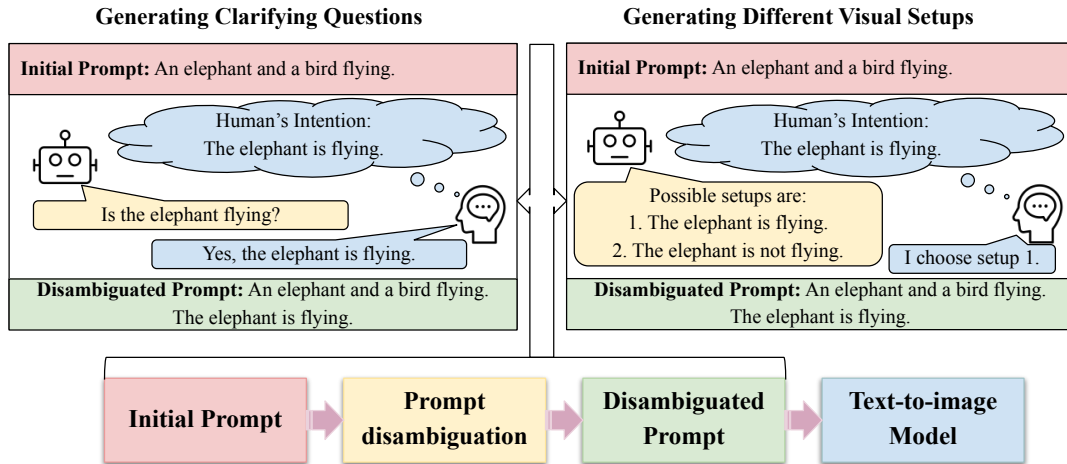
Generating Clarifying Questions

Initial Prompt: An elephant and a bird flying.

Human's Intention:
The elephant is flying.

Is the elephant flying?

Yes, the elephant is flying.

Disambiguated Prompt: An elephant and a bird flying. The elephant is flying.

Generating Different Visual Setups

Initial Prompt: An elephant and a bird flying.

Human's Intention:
The elephant is flying.

Possible setups are:
1. The elephant is flying.
2. The elephant is not flying.

I choose setup 1.

Disambiguated Prompt: An elephant and a bird flying. The elephant is flying.

Initial Prompt

Prompt disambiguation

Disambiguated Prompt

Text-to-image Model